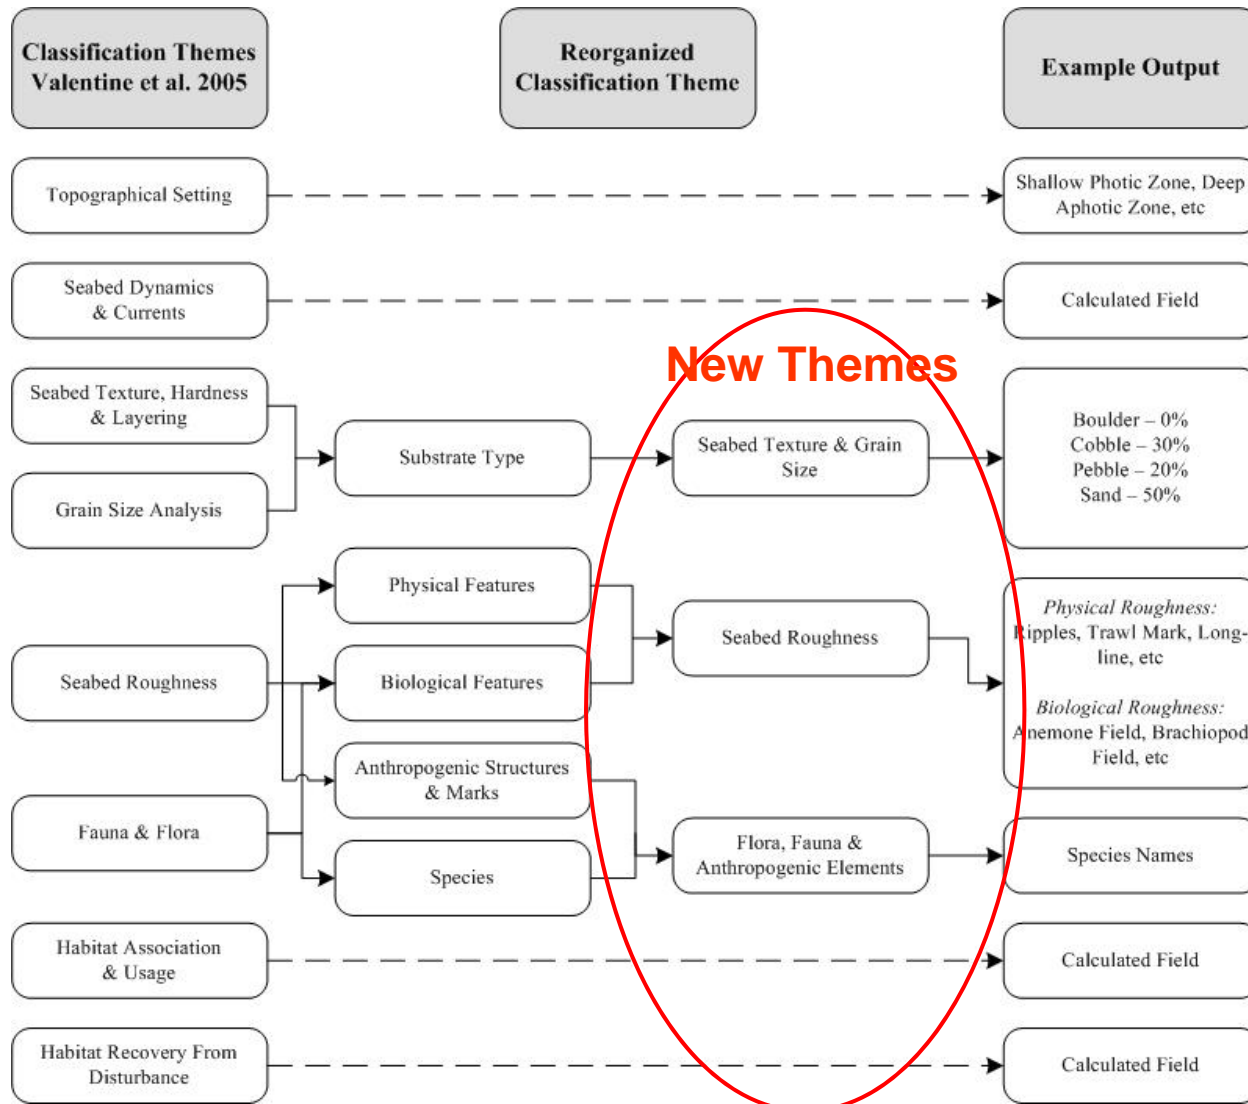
Classification Themes Valentine et al. 2005

Reorganized Classification Theme

Example Output

Topographical Setting

Shallow Photic Zone, Deep Aphotic Zone, etc

Seabed Dynamics & Currents

Calculated Field

New Themes

Seabed Texture, Hardness & Layering

Grain Size Analysis

Substrate Type

Seabed Texture & Grain Size

Boulder – 0%
Cobble – 30%
Pebble – 20%
Sand – 50%

Physical Features

Seabed Roughness

Biological Features

Seabed Roughness

Physical Roughness: Ripples, Trawl Mark, Long-line, etc

Biological Roughness: Anemone Field, Brachiopod Field, etc

Anthropogenic Structures & Marks

Fauna & Flora

Species

Flora, Fauna & Anthropogenic Elements

Species Names

Habitat Association & Usage

Calculated Field

Habitat Recovery From Disturbance

Calculated Field